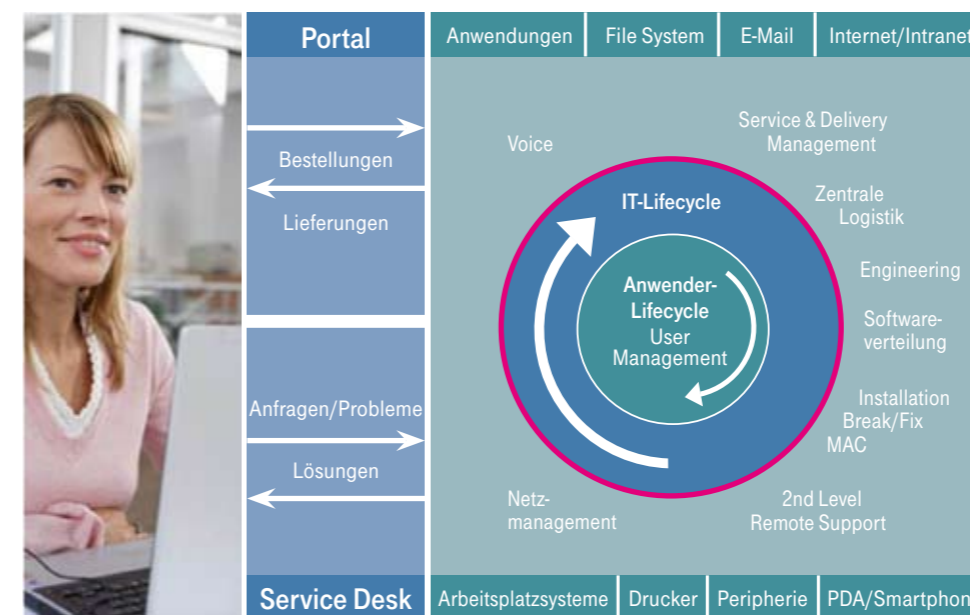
Portal

Anwendungen | File System | E-Mail | Internet/Intranet

Bestellungen

Lieferungen

Voice

Service & Delivery Management

Zentrale Logistik

Engineering

Softwareverteilung

Installation Break/Fix MAC

2nd Level Remote Support

Netzmanagement

IT-Lifecycle

Anwender-Lifecycle User Management

Anfragen/Probleme

Lösungen

Service Desk

Arbeitsplatzsysteme | Drucker | Peripherie | PDA/Smartphon